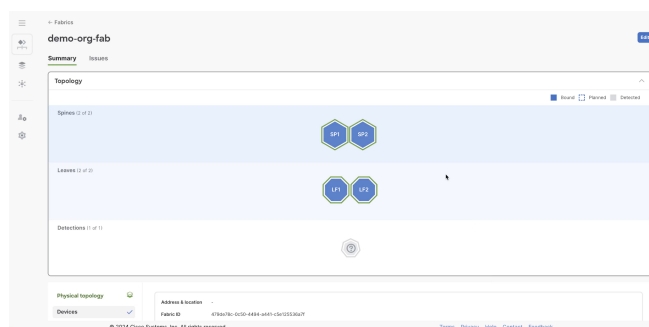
← Fabrics

demo-org-fab

Edit

Summary Issues

Topology

Bound Planned Detected

Spines (2 of 2)

SP1 SP2

Leaves (2 of 2)

LF1 LF2

Detections (1 of 1)

?

Physical topology

Devices

Address & location -

Fabric ID 479de78c-0c50-4494-a441-c5e125530a7f

© 2024 Cisco Systems, Inc. All rights reserved. Terms Privacy Help Contact Feedback